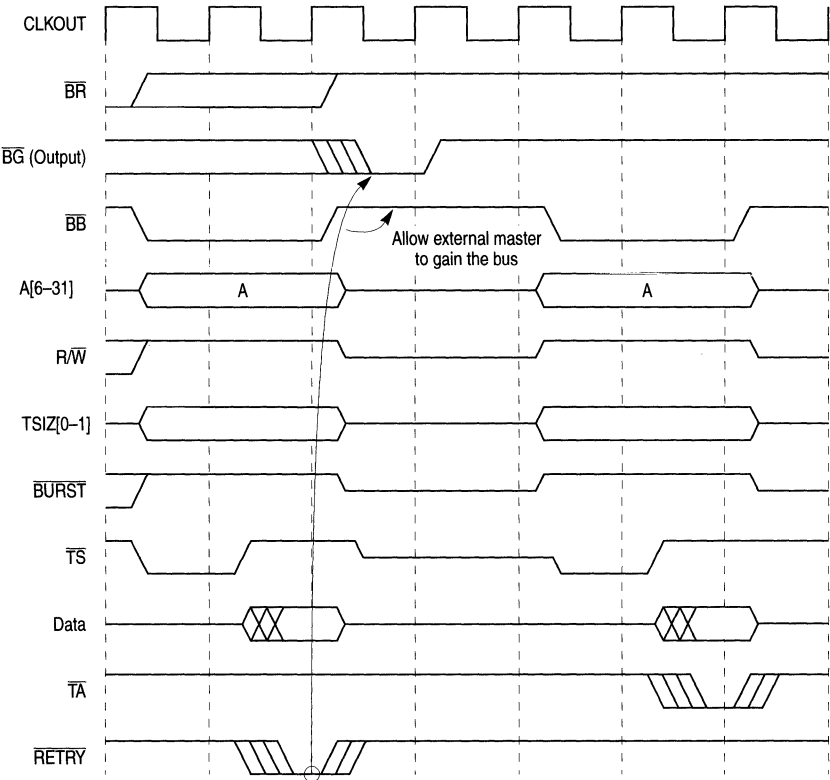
CLKOUT

$\overline{BR}$

$\overline{BG}$ (Output)

$\overline{BB}$

Allow external master to gain the bus

A[6–31]

A

A

R/$\overline{W}$

TSIZ[0–1]

$\overline{BURST}$

$\overline{TS}$

Data

$\overline{TA}$

$\overline{RETRY}$